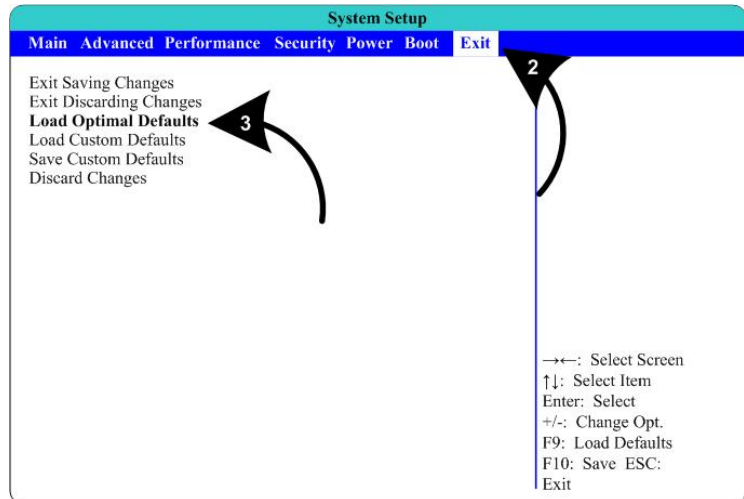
System Setup

Main Advanced Performance Security Power Boot Exit

2

Exit Saving Changes
Exit Discarding Changes
**Load Optimal Defaults**
Load Custom Defaults
Save Custom Defaults
Discard Changes

3

→←: Select Screen
↑↓: Select Item
Enter: Select
+/-: Change Opt.
F9: Load Defaults
F10: Save ESC: Exit